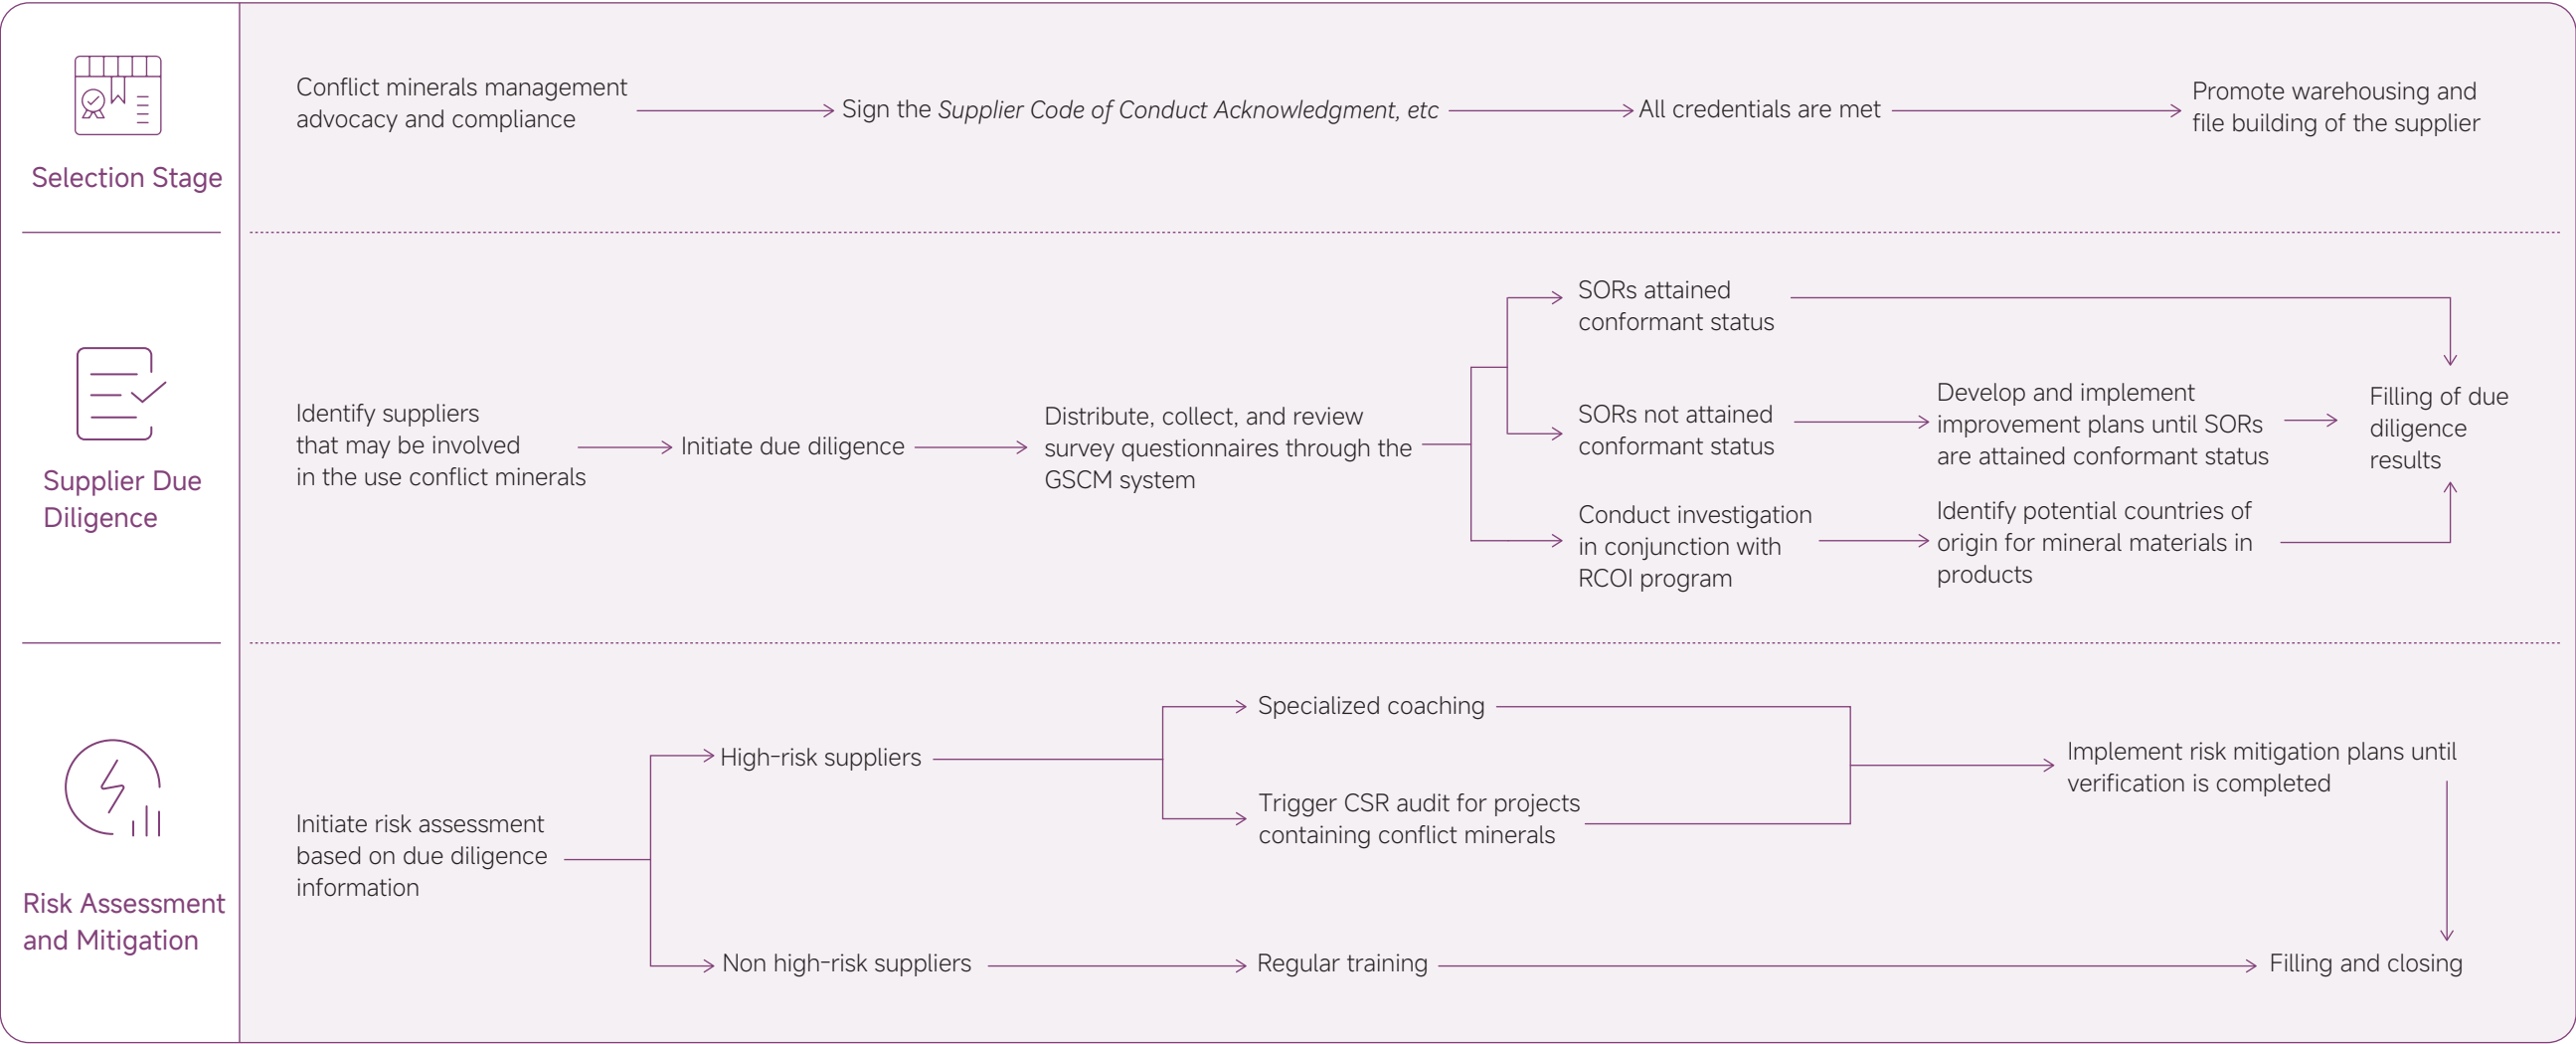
Selection Stage

Conflict minerals management advocacy and compliance

Sign the *Supplier Code of Conduct Acknowledgment, etc*

All credentials are met

Promote warehousing and file building of the supplier

Supplier Due Diligence

Identify suppliers that may be involved in the use conflict minerals

Initiate due diligence

Distribute, collect, and review survey questionnaires through the GSCM system

SORs attained conformant status

SORs not attained conformant status

Develop and implement improvement plans until SORs are attained conformant status

Filling of due diligence results

Conduct investigation in conjunction with RCOI program

Identify potential countries of origin for mineral materials in products

Risk Assessment and Mitigation

Initiate risk assessment based on due diligence information

High-risk suppliers

Specialized coaching

Trigger CSR audit for projects containing conflict minerals

Implement risk mitigation plans until verification is completed

Non high-risk suppliers

Regular training

Filling and closing